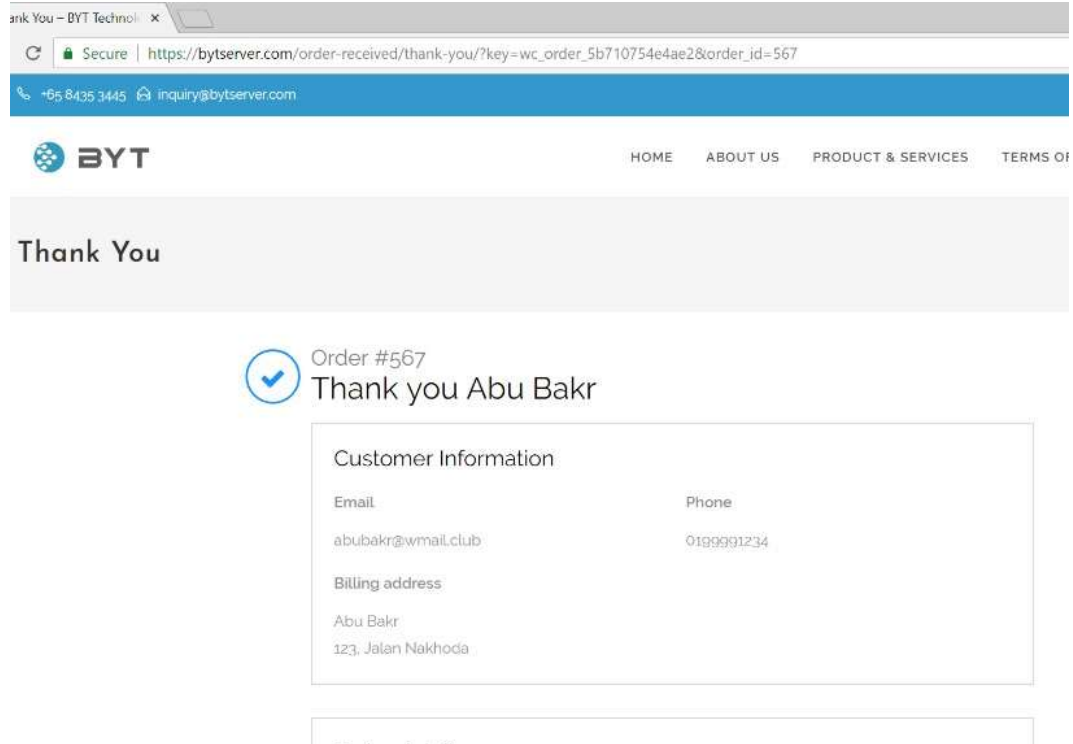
ank You – BYT Technol ×

Secure | https://bytserver.com/order-received/thank-you/?key=wc_order_5b710754e4ae2&order_id=567

+65 8435 3445 inquiry@bytserver.com

BYT

HOME ABOUT US PRODUCT & SERVICES TERMS OF

Thank You

Order #567
Thank you Abu Bakr

Customer Information

Email
abubakr@wmail.club

Phone
0199991234

Billing address
Abu Bakr
123, Jalan Nakhoda

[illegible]